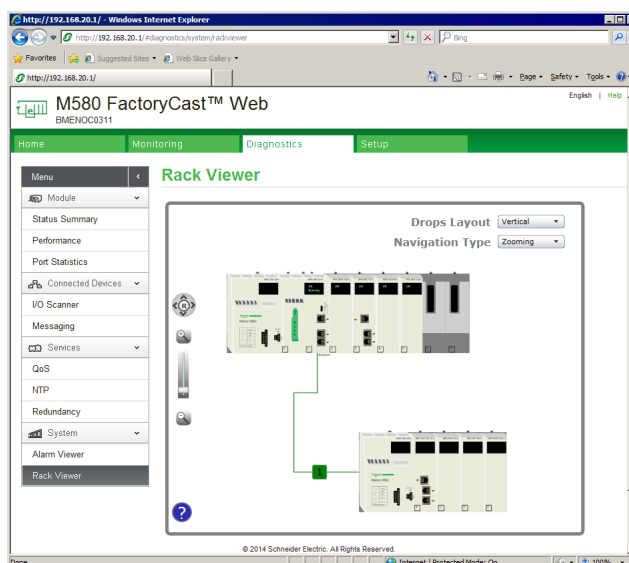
http://192.168.20.1/ - Windows Internet Explorer

http://192.168.20.1/#diagnostics/system/rackviewer

Bing

Favorites | Suggested Sites | Web Slice Gallery

http://192.168.20.1/

Page | Safety | Tools

English | Help

M580 FactoryCast™ Web
BMENOC0311

Home | Monitoring | Diagnostics | Setup

Menu

Module
Status Summary
Performance
Port Statistics

Connected Devices
I/O Scanner
Messaging

Services
QoS
NTP
Redundancy

System
Alarm Viewer
Rack Viewer

Rack Viewer

Drops Layout Vertical
Navigation Type Zooming

© 2014 Schneider Electric. All Rights Reserved.

Done | Internet | Protected Mode: On | 100%